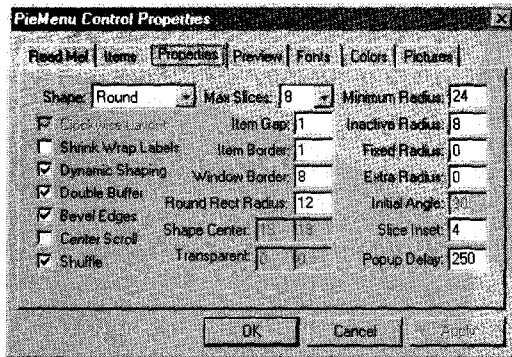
PieMenu Control Properties

Read Me! | Items | Properties | Preview | Fonts | Colors | Pictures

Shape: Round
Max Slices: 8
Minimum Radius: 24
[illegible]
Item Gap: 1
Inactive Radius: 8
Shrink Wrap Labels
Item Border: 1
Fixed Radius: 0
Dynamic Shaping
Window Border: 8
Extra Radius: 0
Double Buffer
Round Rect Radius: 12
Initial Angle: 30
Bevel Edges
Shape Center: 13 3
Slice Inset: 4
Center Scroll
Transparent: 0 0
Shuffle
Popup Delay: 250

OK
Cancel
Apply